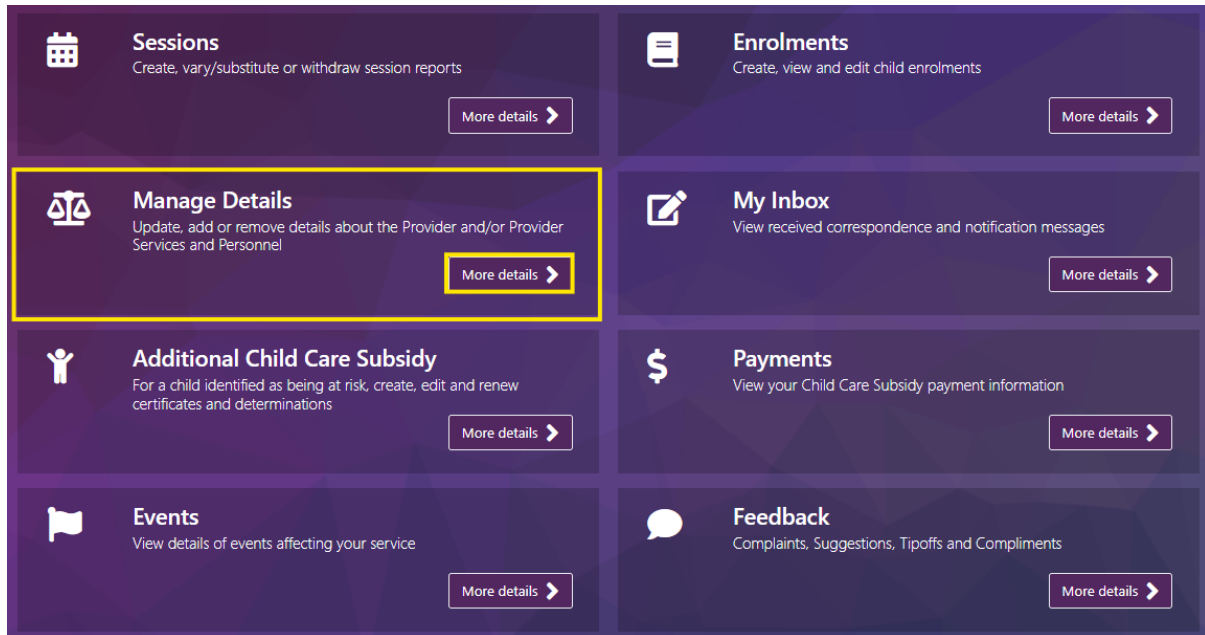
Sessions
Create, vary/substitute or withdraw session reports

More details

Enrolments
Create, view and edit child enrolments

More details

Manage Details
Update, add or remove details about the Provider and/or Provider Services and Personnel

More details

My Inbox
View received correspondence and notification messages

More details

Additional Child Care Subsidy
For a child identified as being at risk, create, edit and renew certificates and determinations

More details

Payments
View your Child Care Subsidy payment information

More details

Events
View details of events affecting your service

More details

Feedback
Complaints, Suggestions, Tipoffs and Compliments

More details